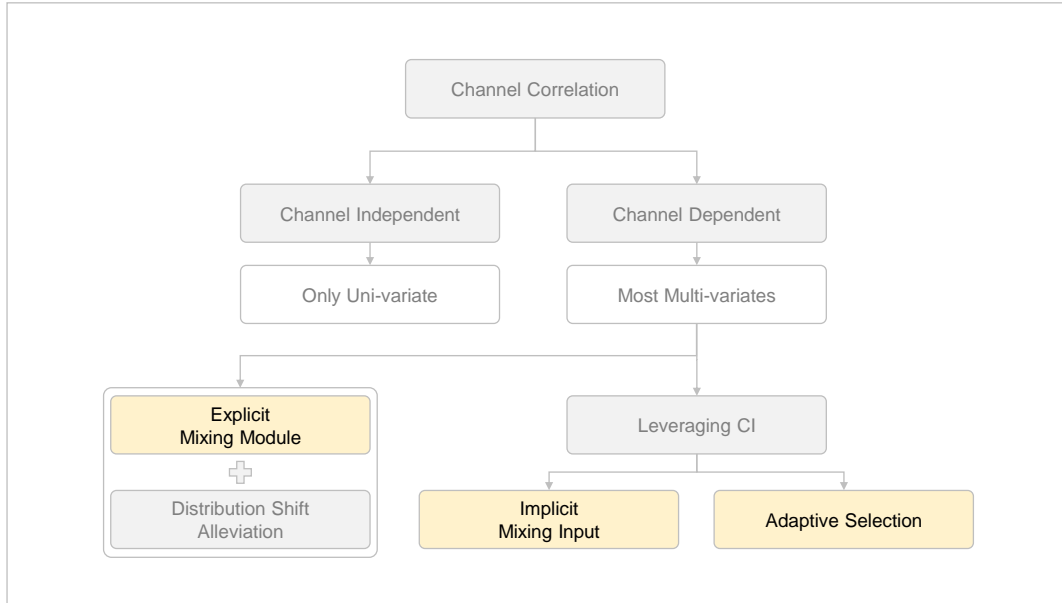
Channel Correlation

Channel Independent

Channel Dependent

Only Uni-variate

Most Multi-variates

Explicit Mixing Module

Distribution Shift Alleviation

Leveraging CI

Implicit Mixing Input

Adaptive Selection